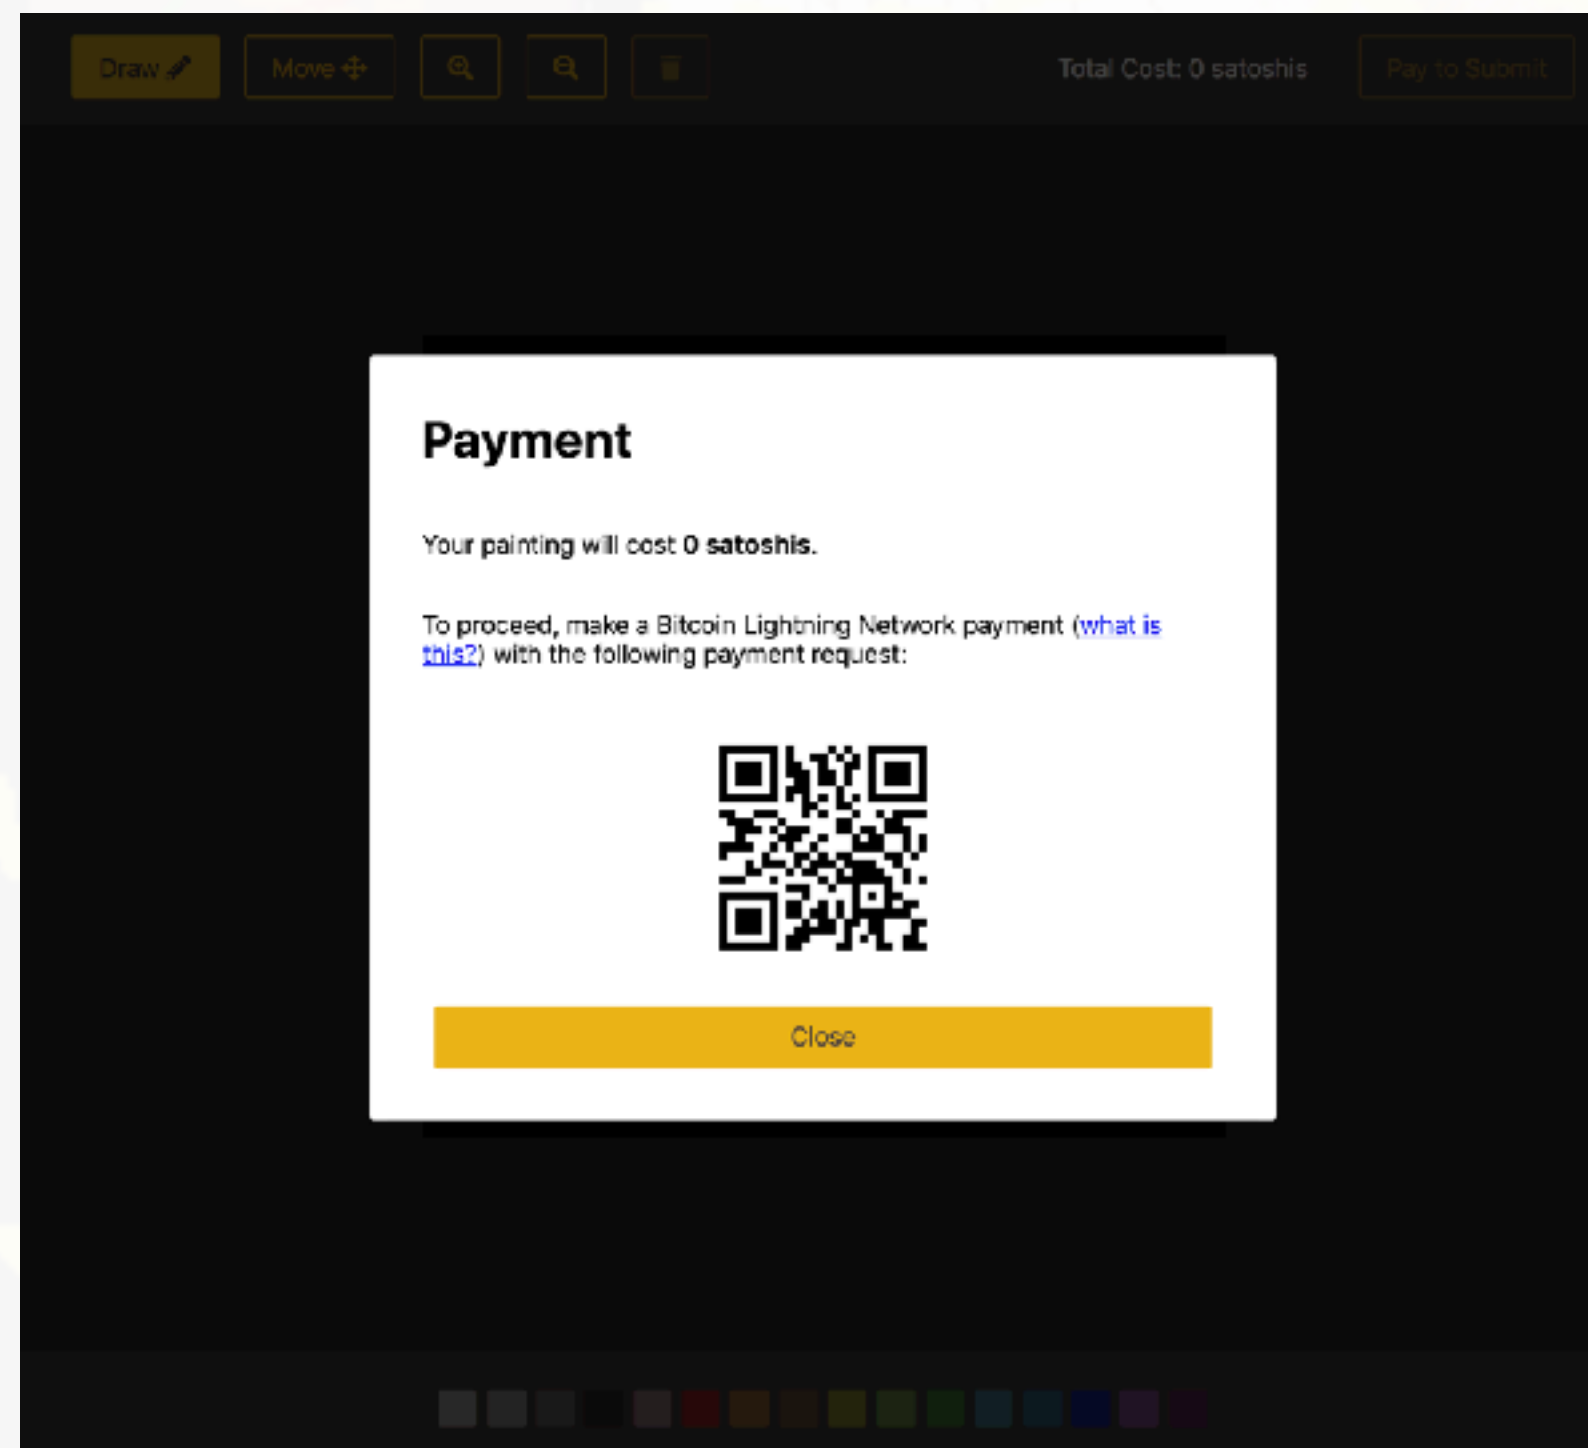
Draw

Move

Total Cost: 0 satoshis

Pay to Submit

Payment

Your painting will cost 0 satoshis.

To proceed, make a Bitcoin Lightning Network payment (what is this?) with the following payment request:

Close